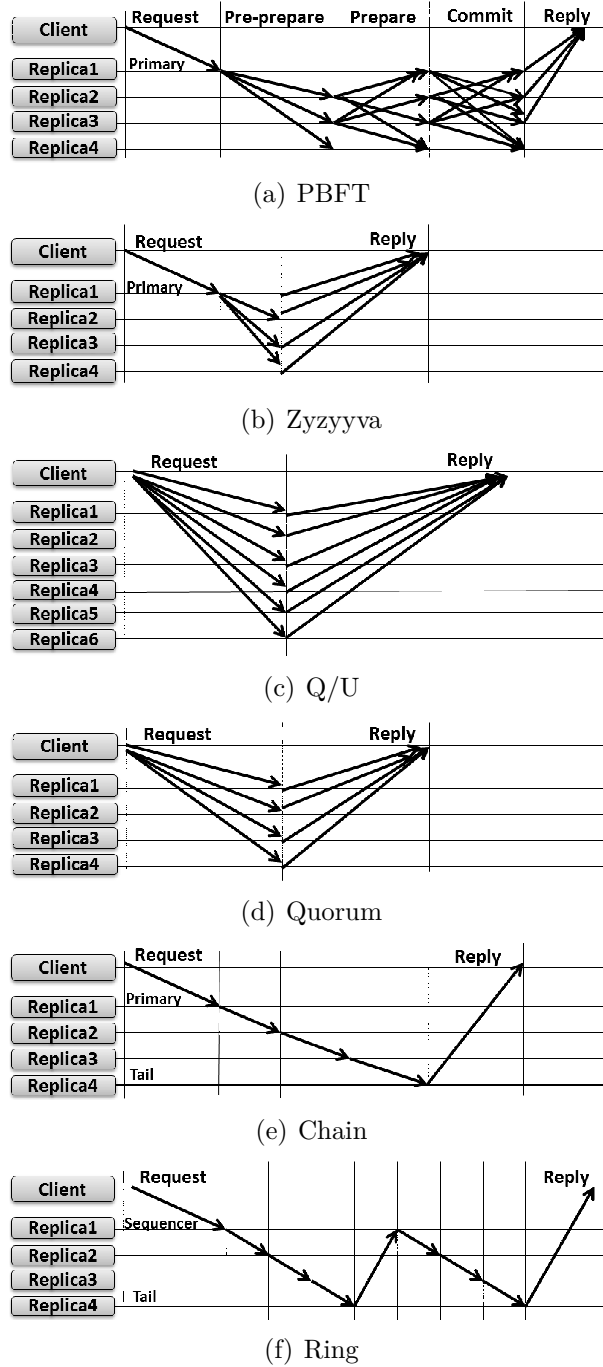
Client
Replica1
Replica2
Replica3
Replica4
Request
Pre-prepare
Prepare
Commit
Reply
Primary

(a) PBFT

Client
Replica1
Replica2
Replica3
Replica4
Request
Reply
Primary

(b) Zyzyyva

Client
Replica1
Replica2
Replica3
Replica4
Replica5
Replica6
Request
Reply

(c) Q/U

Client
Replica1
Replica2
Replica3
Replica4
Request
Reply

(d) Quorum

Client
Replica1
Replica2
Replica3
Replica4
Request
Reply
Primary
Tail

(e) Chain

Client
Replica1
Replica2
Replica3
Replica4
Request
Reply
Sequencer
Tail

(f) Ring